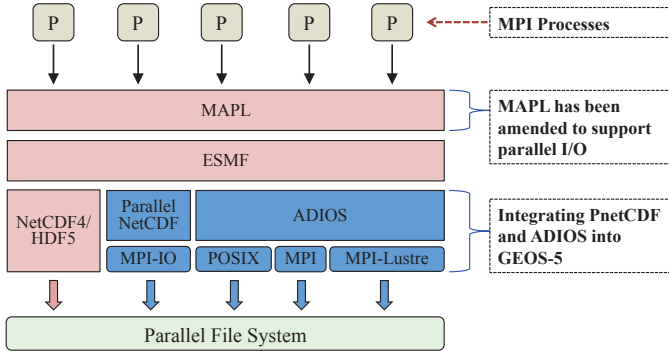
P P P P P

MPI Processes

MAPL

MAPL has been amended to support parallel I/O

ESMF

NetCDF4/ HDF5

Parallel NetCDF

ADIOS

MPI-IO

POSIX

MPI

MPI-Lustre

Integrating PnetCDF and ADIOS into GEOS-5

Parallel File System